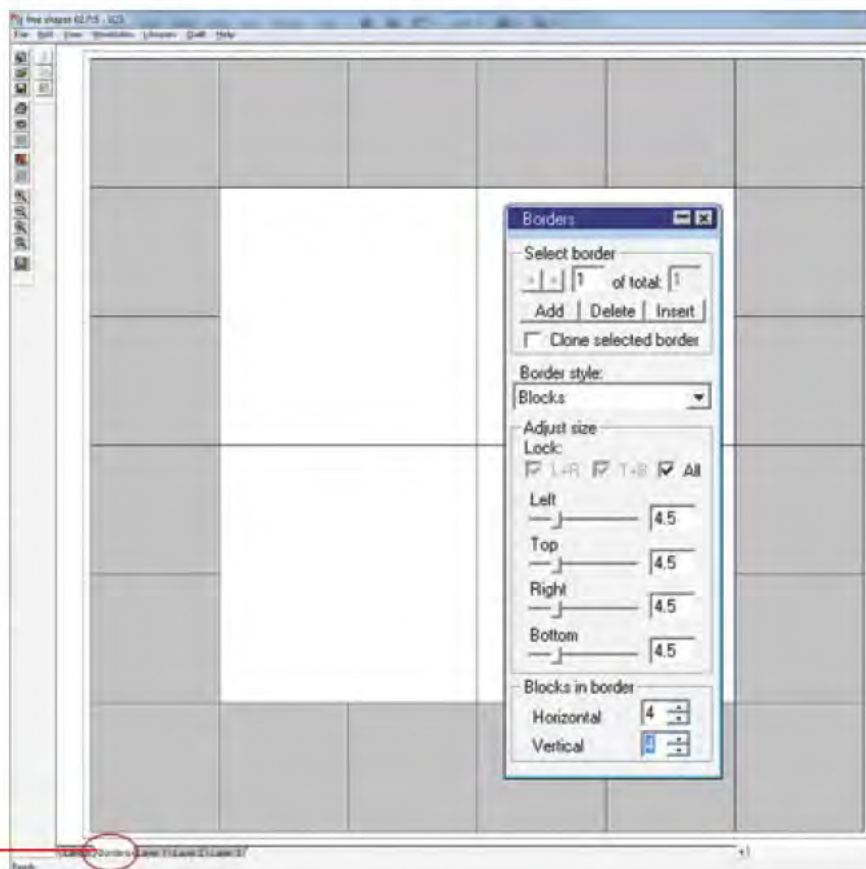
Borders

Select border

1 of total: 1

Add | Delete | Insert

Clone selected border

Border style:

Blocks

Adjust size

Lock:

L+R T+B All

Left

4.5

Top

4.5

Right

4.5

Bottom

4.5

Blocks in border

Horizontal 4

Vertical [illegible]

Layout Borders Layer 1 Layer 2 Layer 3